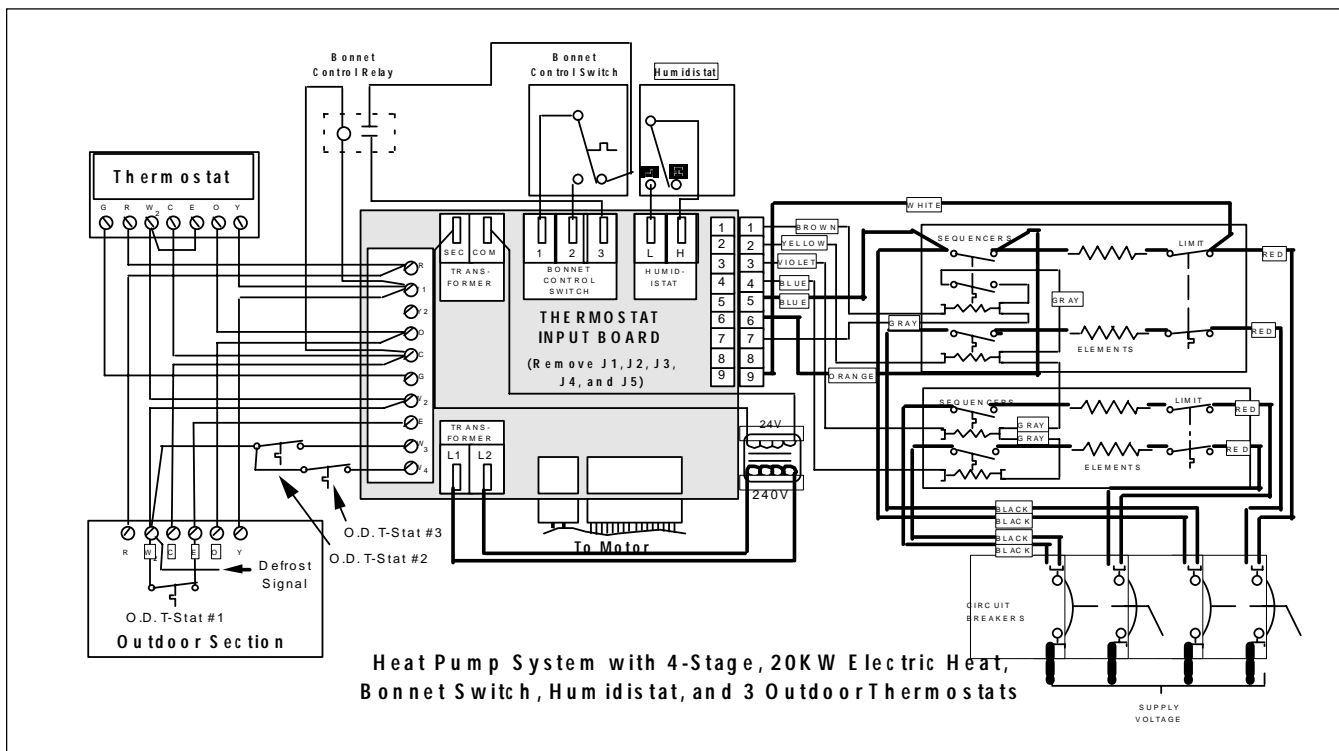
Bonnet Control Relay

Bonnet Control Switch

Humidistat

Thermostat

G R W2 C E O Y

SEC COM

TRANS-FORMER

1 2 3

BONNET CONTROL SWITCH

L H

HUMID-ISTAT

THERMOSTAT INPUT BOARD

(Remove J1, J2, J3, J4, and J5)

R
1
Y2
O
C
G
W2
E
W3
W4

1 1
2 2
3 3
4 4
5 5
6 6
7 7
8 8
9 9

BROWN
YELLOW
VIOLET
BLUE
BLUE

WHITE

SEQUENCERS

LIMIT

RED

GRAY

GRAY

RED

ELEMENTS

ORANGE

SEQUENCERS

LIMIT

RED

GRAY

GRAY

RED

ELEMENTS

TRANS-FORMER

L1 L2

24V

240V

To Motor

BLACK
BLACK
BLACK
BLACK

CIRCUIT BREAKERS

SUPPLY VOLTAGE

R W C E O Y

Defrost Signal

O.D. T-Stat #1

O.D. T-Stat #2

O.D. T-Stat #3

Outdoor Section

Heat Pump System with 4-Stage, 20KW Electric Heat, Bonnet Switch, Humidistat, and 3 Outdoor Thermostats